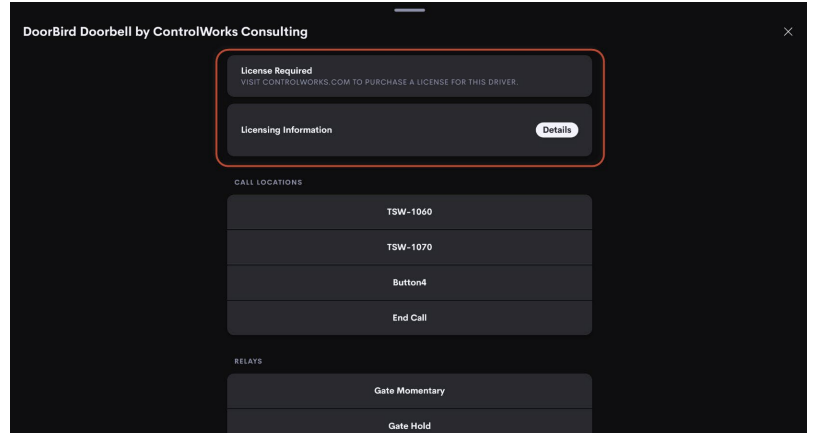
DoorBird Doorbell by ControlWorks Consulting

×

License Required
VISIT CONTROLWORKS.COM TO PURCHASE A LICENSE FOR THIS DRIVER.

Licensing Information

Details

CALL LOCATIONS

TSW-1060

TSW-1070

Button4

End Call

RELAYS

Gate Momentary

Gate Hold